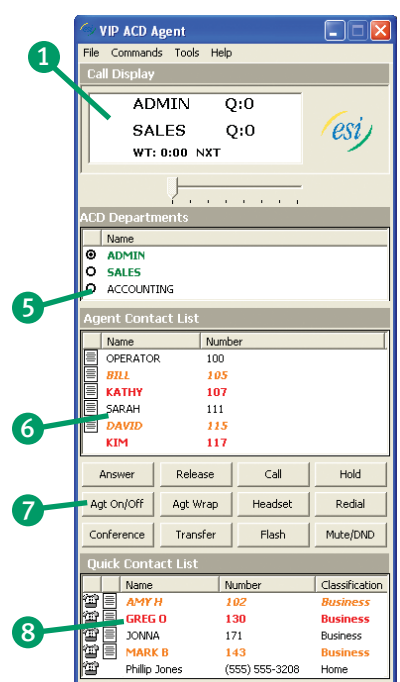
VIP ACD Agent

File Commands Tools Help

1

Call Display

ADMIN Q:0
SALES Q:0
WT: 0:00 NXT

esi

ACD Departments

Name
ADMIN
SALES
ACCOUNTING

5

Agent Contact List

| Name | Number |
|---|---|
| OPERATOR | 100 |
| BILL | 105 |
| KATHY | 107 |
| SARAH | 111 |
| DAVID | 115 |
| KIM | 117 |

6

Answer Release Call Hold
Agt On/Off Agt Wrap Headset Redial
Conference Transfer Flash Mute/DND

7

Quick Contact List

| Name | Number | Classification |
|---|---|---|
| AMY H | 102 | Business |
| GREG O | 130 | Business |
| JONNA | 171 | Business |
| MARK B | 143 | Business |
| Phillip Jones | (555) 555-3208 | Home |

8